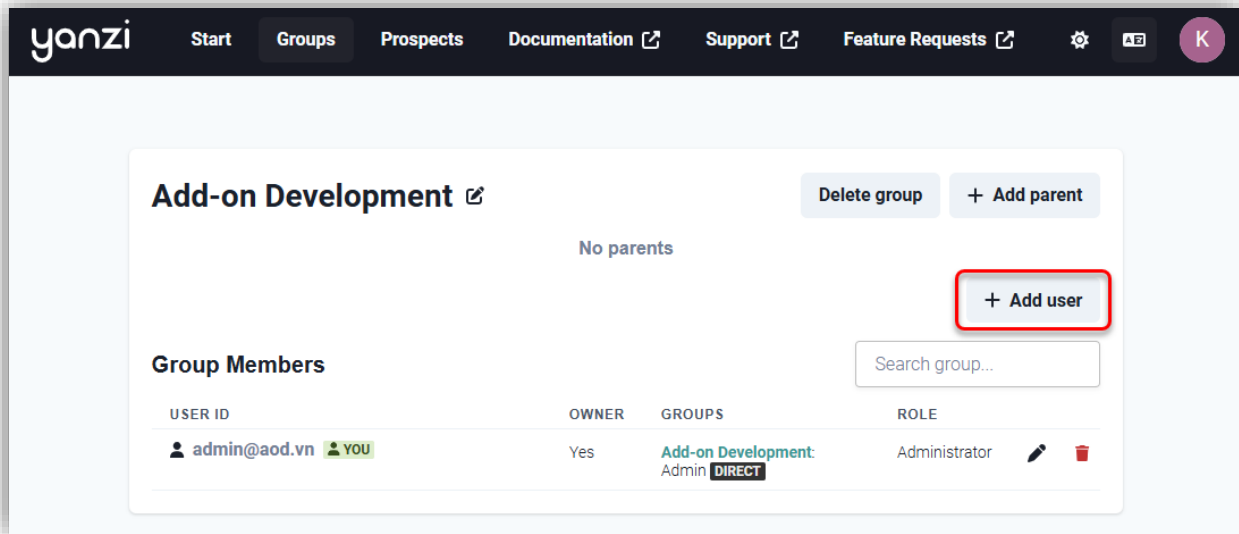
yanzi Start Groups Prospects Documentation Support Feature Requests K

Add-on Development

Delete group + Add parent

No parents

+ Add user

Group Members

Search group...

| USER ID | OWNER | GROUPS | ROLE |
|---|---|---|---|
| admin@aod.vn YOU | Yes | Add-on Development: Admin DIRECT | Administrator |